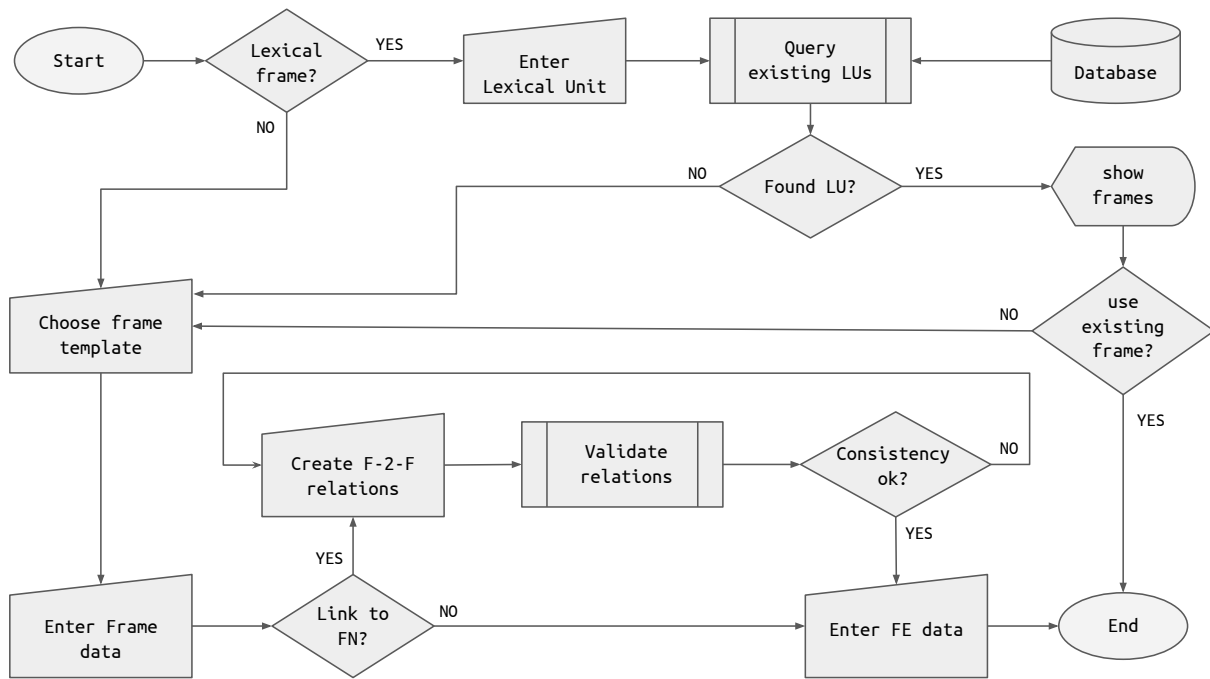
Start

Lexical frame?

YES

NO

Enter Lexical Unit

Query existing LUs

Database

NO

Found LU?

YES

show frames

Choose frame template

NO

use existing frame?

YES

Create F-2-F relations

Validate relations

Consistency ok?

NO

YES

YES

Enter Frame data

Link to FN?

NO

Enter FE data

End